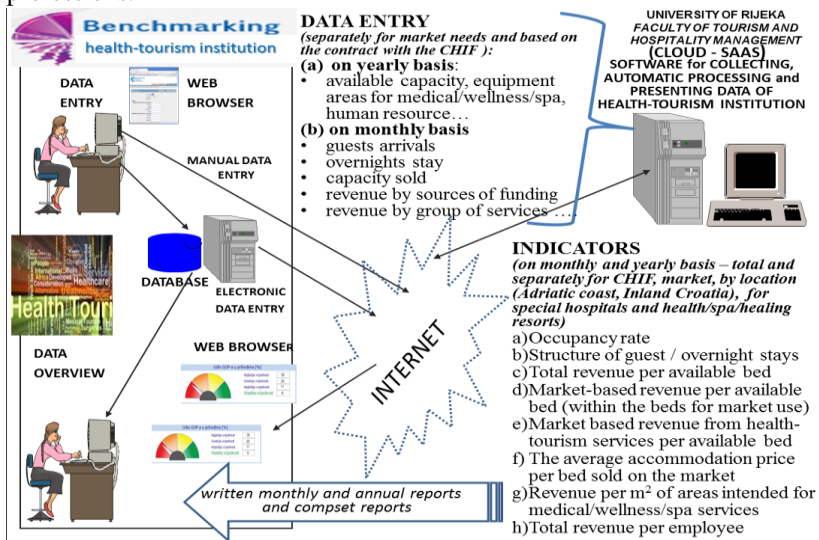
Benchmarking
health-tourism institution

DATA ENTRY

WEB BROWSER

MANUAL DATA ENTRY

DATABASE

ELECTRONIC DATA ENTRY

Health Tour

DATA OVERVIEW

WEB BROWSER

DATA ENTRY
(separately for market needs and based on the contract with the CHIF ):
(a) on yearly basis:
• available capacity, equipment areas for medical/wellness/spa, human resource…
(b) on monthly basis
• guests arrivals
• overnights stay
• capacity sold
• revenue by sources of funding
• revenue by group of services ….

UNIVERSITY OF RIJEKA
FACULTY OF TOURISM AND HOSPITALITY MANAGEMENT
(CLOUD - SAAS)
SOFTWARE for COLLECTING, AUTOMATIC PROCESSING and PRESENTING DATA OF HEALTH-TOURISM INSTITUTION

INTERNET

INDICATORS
(on monthly and yearly basis – total and separately for CHIF, market, by location (Adriatic coast, Inland Croatia), for special hospitals and health/spa/healing resorts)
a)Occupancy rate
b)Structure of guest / overnight stays
c)Total revenue per available bed
d)Market-based revenue per available bed (within the beds for market use)
e)Market based revenue from health-tourism services per available bed
f) The average accommodation price per bed sold on the market
g)Revenue per m$^2$ of areas intended for medical/wellness/spa services
h)Total revenue per employee

written monthly and annual reports and compset reports